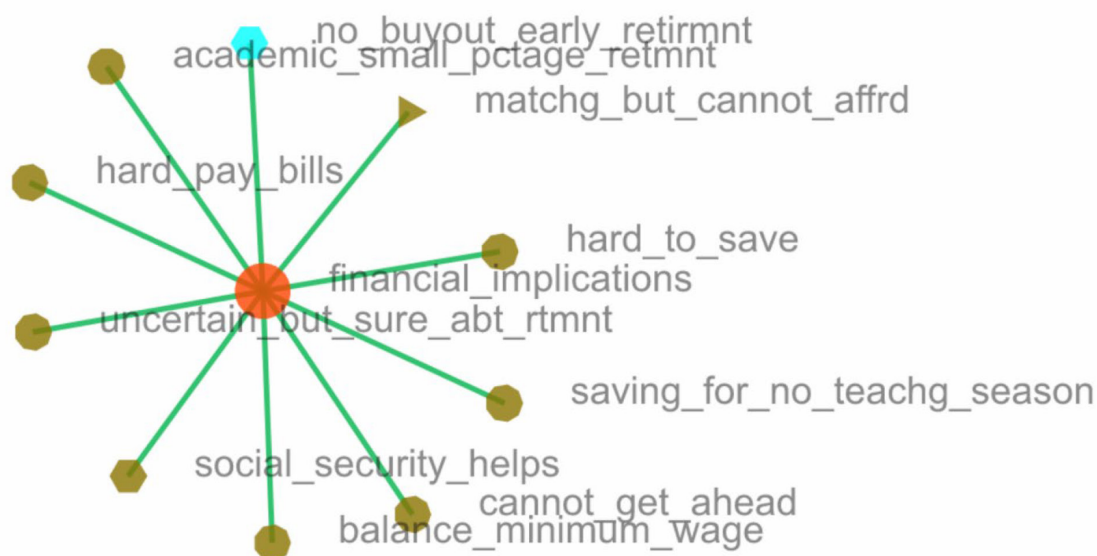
no_buyout_early_retirmnt
academic_small_pctage_retmnt
matchg_but_cannot_affrd
hard_pay_bills
hard_to_save
financial_implications
uncertain_but_sure_abt_rtmnt
saving_for_no_teachg_season
social_security_helps
cannot_get_ahead
balance_minimum_wage